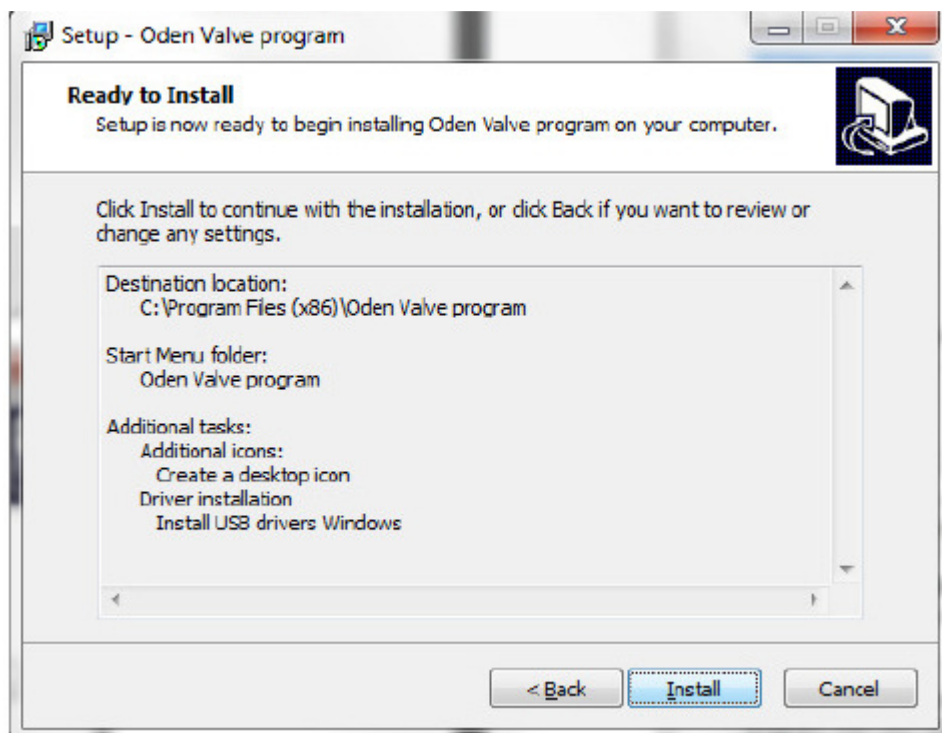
Setup - Oden Valve program

Ready to Install
Setup is now ready to begin installing Oden Valve program on your computer.

Click Install to continue with the installation, or click Back if you want to review or change any settings.

Destination location:
C:\Program Files (x86)\Oden Valve program

Start Menu folder:
Oden Valve program

Additional tasks:
Additional icons:
Create a desktop icon
Driver installation
Install USB drivers Windows

< Back
Install
Cancel